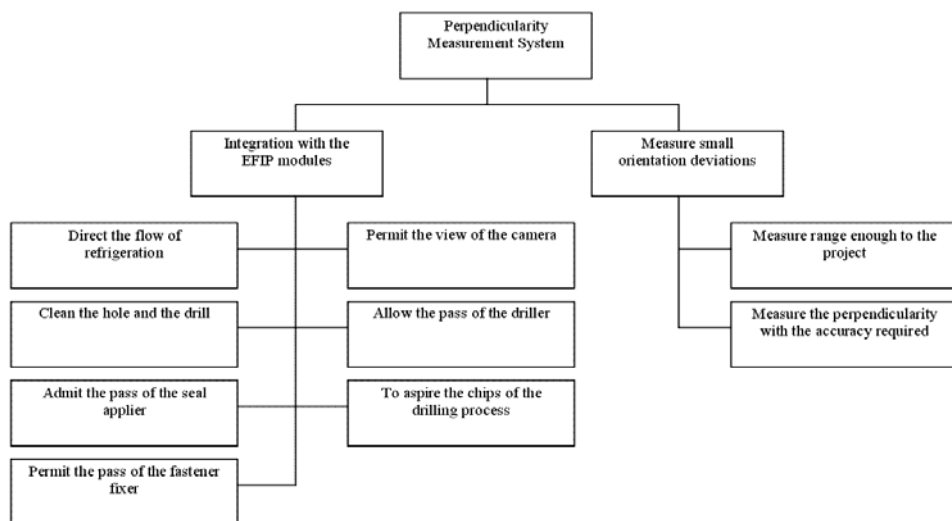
Perpendicularity Measurement System

Integration with the EFIP modules

Measure small orientation deviations

Direct the flow of refrigeration

Permit the view of the camera

Clean the hole and the drill

Allow the pass of the driller

Admit the pass of the seal applier

To aspire the chips of the drilling process

Permit the pass of the fastener fixer

Measure range enough to the project

Measure the perpendicularity with the accuracy required